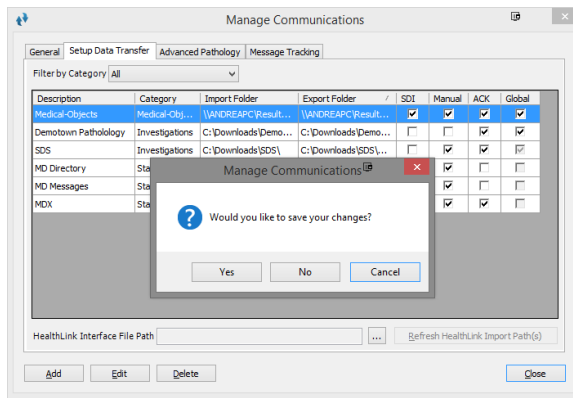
Manage Communications

General | Setup Data Transfer | Advanced Pathology | Message Tracking

Filter by Category All

| Description | Category | Import Folder | Export Folder | SDI | Manual | ACK | Global |
|---|---|---|---|---|---|---|---|
| Medical-Objects | Medical-Obj... | \\ANDREAPC\Result... | \\ANDREAPC\Result... | | | | |
| Demotown Pathology | Investigations | C:\Downloads\Demo... | C:\Downloads\Demo... | | | | |
| SDS | Investigations | C:\Downloads\SDS\ | C:\Downloads\SDS\... | | | | |
| MD Directory | Sta | | | | | | |
| MD Messages | Sta | | | | | | |
| MDX | Sta | | | | | | |

Manage Communications

Would you like to save your changes?

Yes | No | Cancel

HealthLink Interface File Path ... Refresh HealthLink Import Path(s)

Add | Edit | Delete | Close